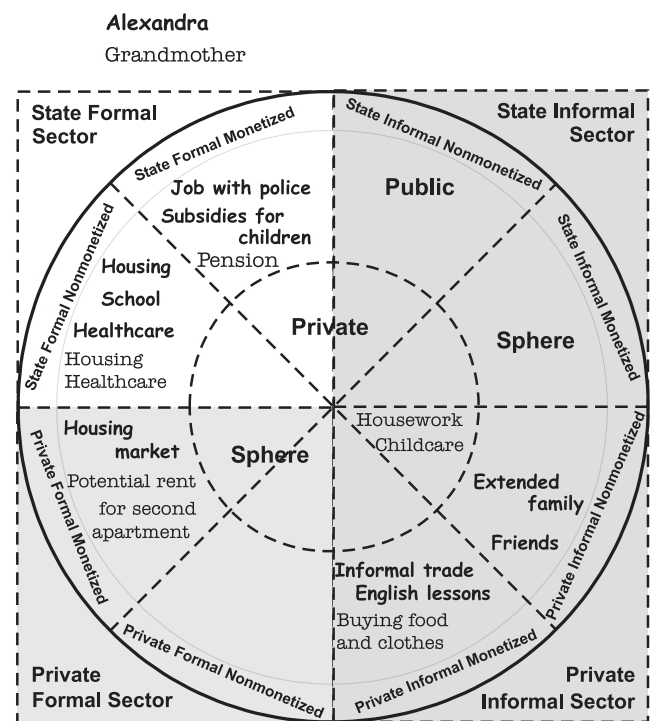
Alexandra

Grandmother

State Formal Sector

State Informal Sector

State Formal Monetized

State Informal Nonmonetized

State Formal Nonmonetized

State Informal Monetized

Job with police

Subsidies for children

Pension

Public

Housing

School

Healthcare

Housing

Healthcare

Private

Sphere

Housing market

Potential rent for second apartment

Sphere

Housework

Childcare

Extended family

Friends

Informal trade

English lessons

Buying food and clothes

Private Formal Monetized

Private Informal Nonmonetized

Private Formal Nonmonetized

Private Informal Monetized

Private Formal Sector

Private Informal Sector